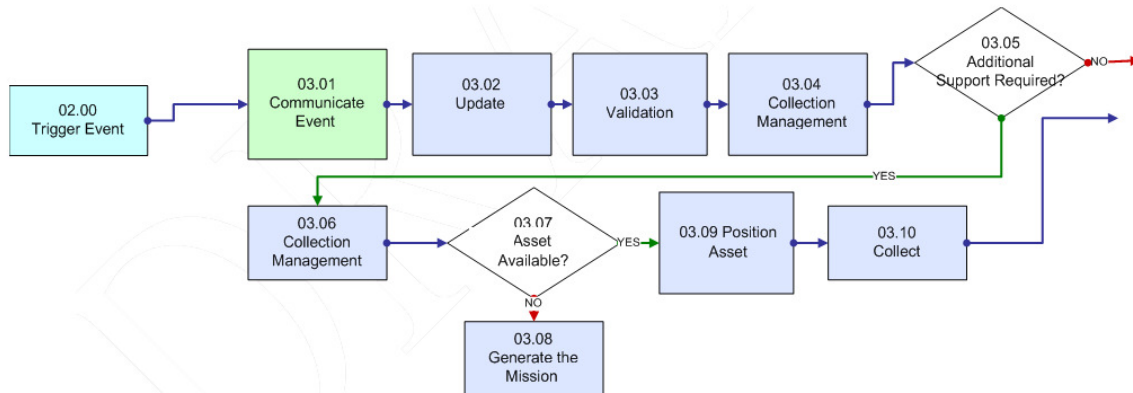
02.00
Trigger Event

03.01
Communicate
Event

03.02
Update

03.03
Validation

03.04
Collection
Management

03.05
Additional
Support Required?

NO

YES

03.06
Collection
Management

03.07
Asset
Available?

YES

03.09 Position
Asset

03.10
Collect

NO

03.08
Generate the
Mission